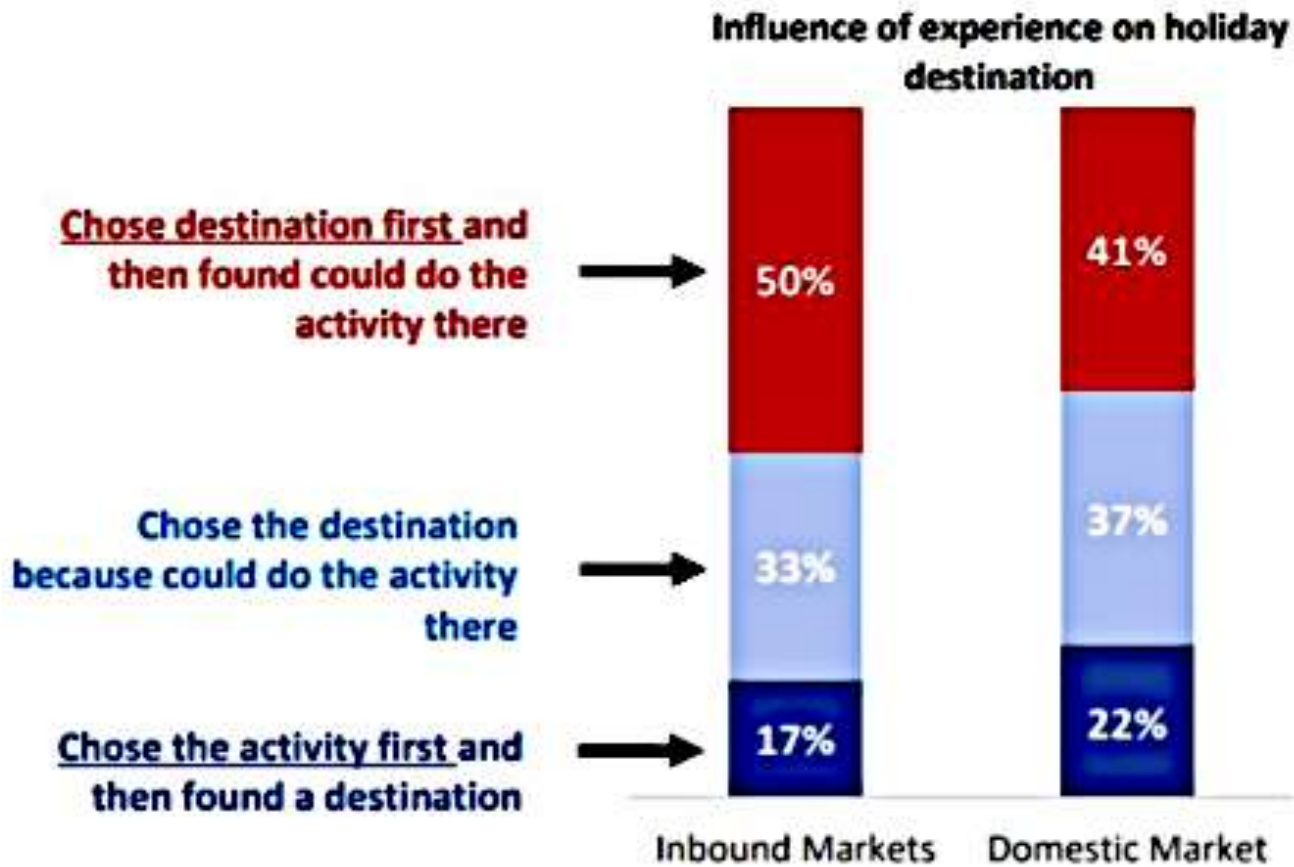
Influence of experience on holiday destination

Chose destination first and then found could do the activity there

Chose the destination because could do the activity there

Chose the activity first and then found a destination

50%
33%
17%

41%
37%
22%

Inbound Markets
Domestic Market